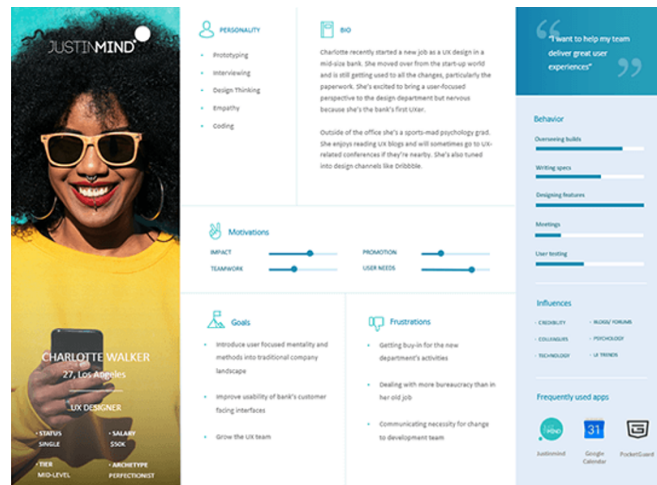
JUSTINMIND

CHARLOTTE WALKER
27, Los Angeles

UX DESIGNER

STATUS
SINGLE

SALARY
$50K

TIER
MID-LEVEL

ARCHETYPE
PERFECTIONIST

PERSONALITY

Prototyping
Interviewing
Design Thinking
Empathy
Coding

BIO

Charlotte recently started a new job as a UX design in a mid-size bank. She moved over from the start-up world and is still getting used to all the changes, particularly the paperwork. She's excited to bring a user-focused perspective to the design department but nervous because she's the bank's first UXer.

Outside of the office she's a sports-mad psychology grad. She enjoys reading UX blogs and will sometimes go to UX-related conferences if they're nearby. She's also tuned into design channels like Dribbble.

"I want to help my team deliver great user experiences"

Behavior

Overseeing builds
Writing specs
Designing features
Meetings
User testing

Motivations

IMPACT
TEAMWORK
PROMOTION
USER NEEDS

Goals

Introduce user focused mentality and methods into traditional company landscape

Improve usability of bank's customer facing interfaces

Grow the UX team

Frustrations

Getting buy-in for the new department's activities

Dealing with more bureaucracy than in her old job

Communicating necessity for change to development team

Influences

CREDIBILITY
COLLEAGUES
TECHNOLOGY
BLOGS/ FORUMS
PSYCHOLOGY
UX TRENDS

Frequently used apps

Justinmind
Google Calendar
PocketGuard